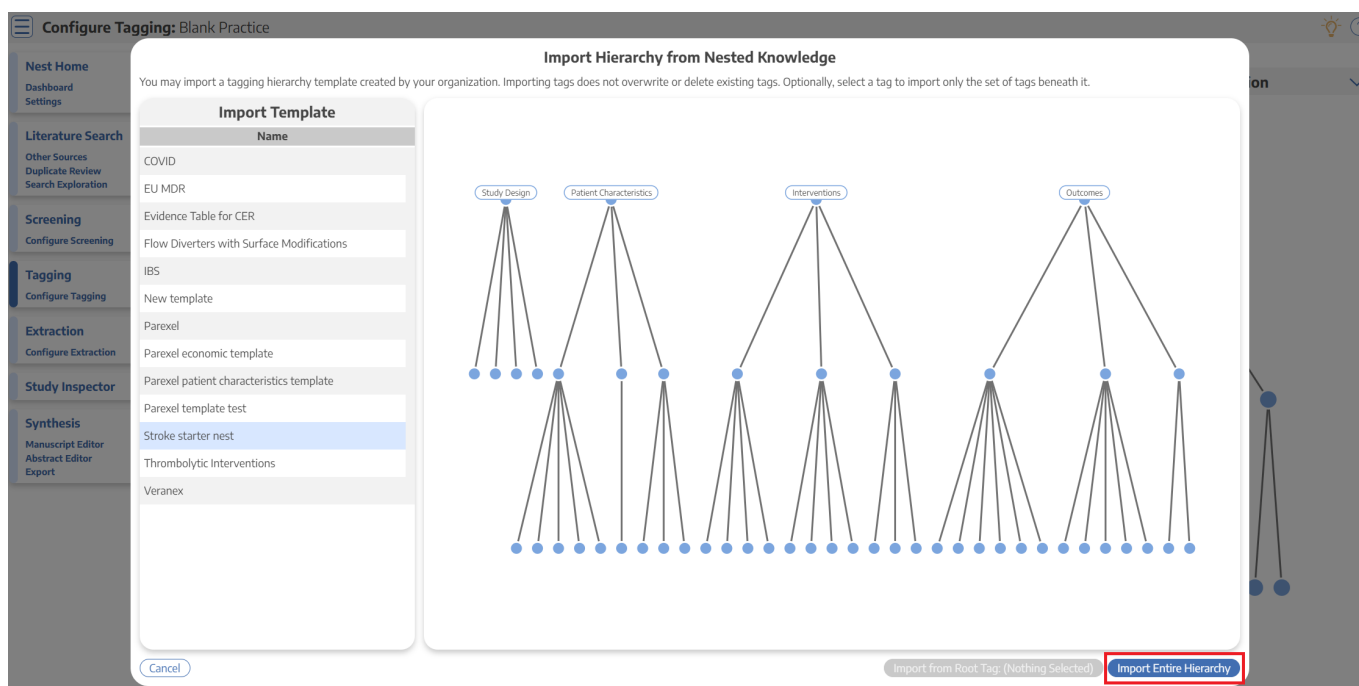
Configure Tagging: Blank Practice

Nest Home
Dashboard
Settings

Literature Search
Other Sources
Duplicate Review
Search Exploration

Screening
Configure Screening

Tagging
Configure Tagging

Extraction
Configure Extraction

Study Inspector

Synthesis
Manuscript Editor
Abstract Editor
Export

ion

Import Hierarchy from Nested Knowledge

You may import a tagging hierarchy template created by your organization. Importing tags does not overwrite or delete existing tags. Optionally, select a tag to import only the set of tags beneath it.

Import Template

| Name |
|---|
| COVID |
| EU MDR |
| Evidence Table for CER |
| Flow Diverters with Surface Modifications |
| IBS |
| New template |
| Parexel |
| Parexel economic template |
| Parexel patient characteristics template |
| Parexel template test |
| Stroke starter nest |
| Thrombolytic Interventions |
| Veranex |

Study Design
Patient Characteristics
Interventions
Outcomes

Cancel
Import from Root Tag: (Nothing Selected)
Import Entire Hierarchy